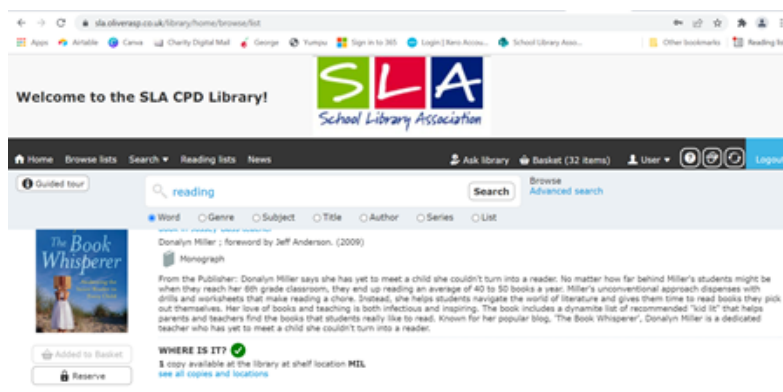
sla.oliverasp.co.uk/library/home/browse/list

Apps Airtable Canva Charity Digital Mail George Yumpu Sign in to 365 Login | Xero Accou... School Library Asso... Other bookmarks Reading li

Welcome to the SLA CPD Library!

SLA School Library Association

Home Browse lists Search Reading lists News Ask library Basket (32 items) User Logout

Guided tour

reading Search

Browse
Advanced search

Word Genre Subject Title Author Series List

The Book Whisperer

Donalyn Miller ; foreword by Jeff Anderson. (2009)

Monograph

From the Publisher: Donalyn Miller says she has yet to meet a child she couldn't turn into a reader. No matter how far behind Miller's students might be when they reach her 6th grade classroom, they end up reading an average of 40 to 50 books a year. Miller's unconventional approach dispenses with drills and worksheets that make reading a chore. Instead, she helps students navigate the world of literature and gives them time to read books they pick out themselves. Her love of books and teaching is both infectious and inspiring. The book includes a dynamite list of recommended "kid lit" that helps parents and teachers find the books that students really like to read. Known for her popular blog, 'The Book Whisperer', Donalyn Miller is a dedicated teacher who has yet to meet a child she couldn't turn into a reader.

Added to Basket

Reserve

WHERE IS IT?

1 copy available at the library at shelf location MIL
see all copies and locations